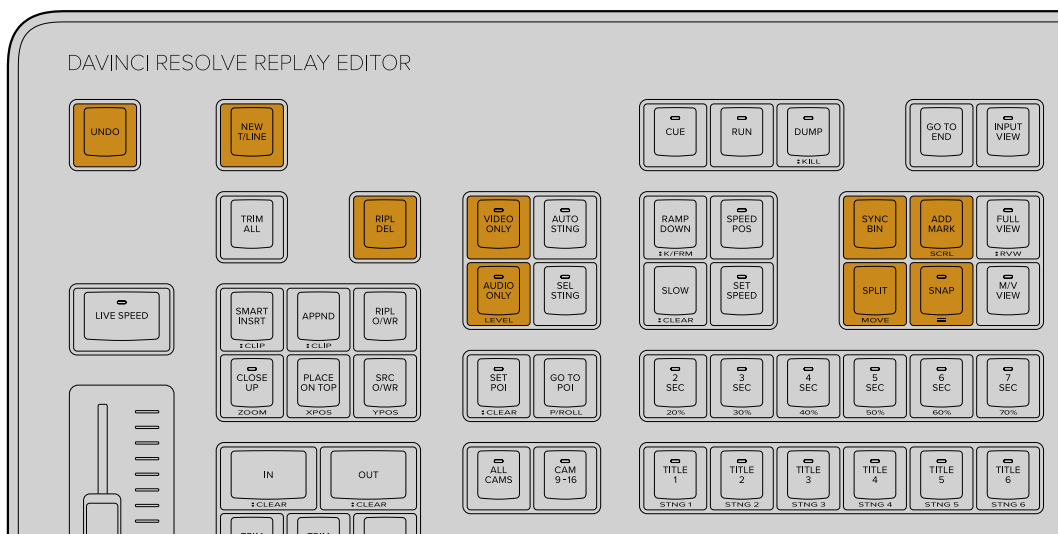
DAVINCI RESOLVE REPLAY EDITOR

UNDO

NEW T/LINE

CUE

RUN

DUMP
⇕KILL

GO TO END

INPUT VIEW

TRIM ALL

RIPL DEL

VIDEO ONLY

AUTO STING

RAMP DOWN
⇕K/FRM

SPEED POS

SYNC BIN

ADD MARK
SCRL

FULL VIEW
⇕RVW

AUDIO ONLY
LEVEL

SEL STING

SLOW
⇕CLEAR

SET SPEED

SPLIT
MOVE

SNAP
=

M/V VIEW

LIVE SPEED

SMART INSRT
⇕CLIP

APPND
⇕CLIP

RIPL O/WR

CLOSE UP
ZOOM

PLACE ON TOP
XPOS

SRC O/WR
YPOS

SET POI
⇕CLEAR

GO TO POI
P/ROLL

2 SEC
20%

3 SEC
30%

4 SEC
40%

5 SEC
50%

6 SEC
60%

7 SEC
70%

IN
⇕CLEAR

OUT
⇕CLEAR

ALL CAMS

CAM 9-16

TITLE 1
STNG 1

TITLE 2
STNG 2

TITLE 3
STNG 3

TITLE 4
STNG 4

TITLE 5
STNG 5

TITLE 6
STNG 6